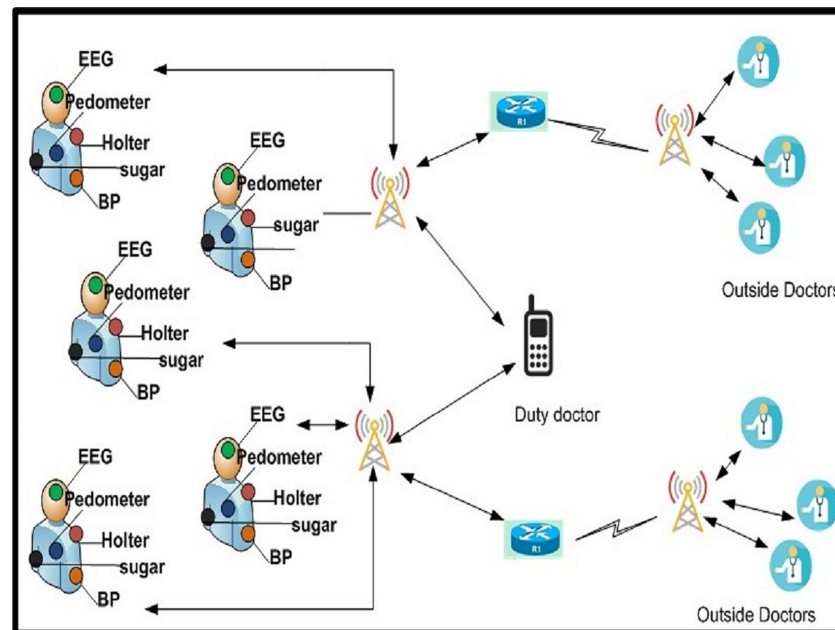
EEG
Pedometer
Holter
sugar
BP

EEG
Pedometer
sugar
BP

R1

Outside Doctors

EEG
Pedometer
Holter
sugar
BP

Duty doctor

EEG
Pedometer
Holter
sugar
BP

EEG
Pedometer
Holter
sugar
BP

R1

Outside Doctors